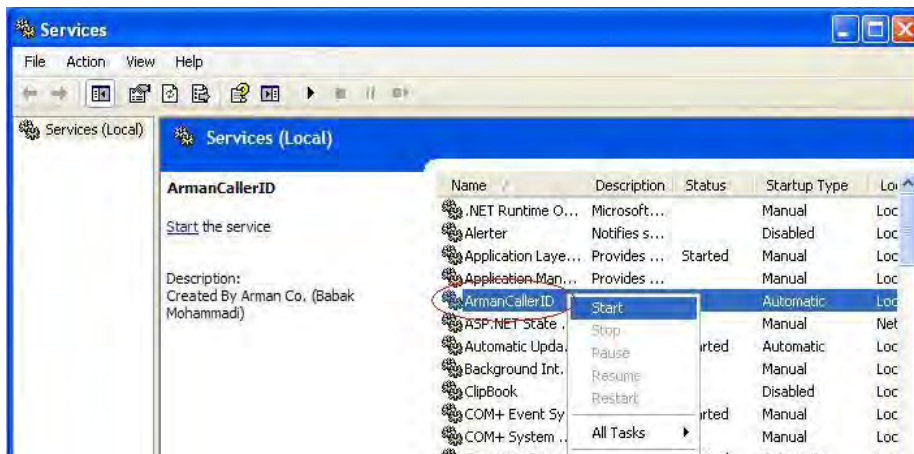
Services

File Action View Help

Services (Local)

Services (Local)

ArmanCallerID

Start the service

Description:
Created By Arman Co. (Babak Mohammadi)

| Name | Description | Status | Startup Type | Lo |
|---|---|---|---|---|
| .NET Runtime O... | Microsoft... | | Manual | Loc |
| Alerter | Notifies s... | | Disabled | Loc |
| Application Laye... | Provides ... | Started | Manual | Loc |
| Application Man... | Provides ... | | Manual | Loc |
| ArmanCallerID | | | Automatic | Loc |
| ASP.NET State . | | | Manual | Net |
| Automatic Upda. | | rted | Automatic | Loc |
| Background Int. | | | Manual | Loc |
| ClipBook | | | Disabled | Loc |
| COM+ Event Sy | | rted | Manual | Loc |
| COM+ System . | | | Manual | Loc |

Start
Stop
Pause
Resume
Restart
All Tasks